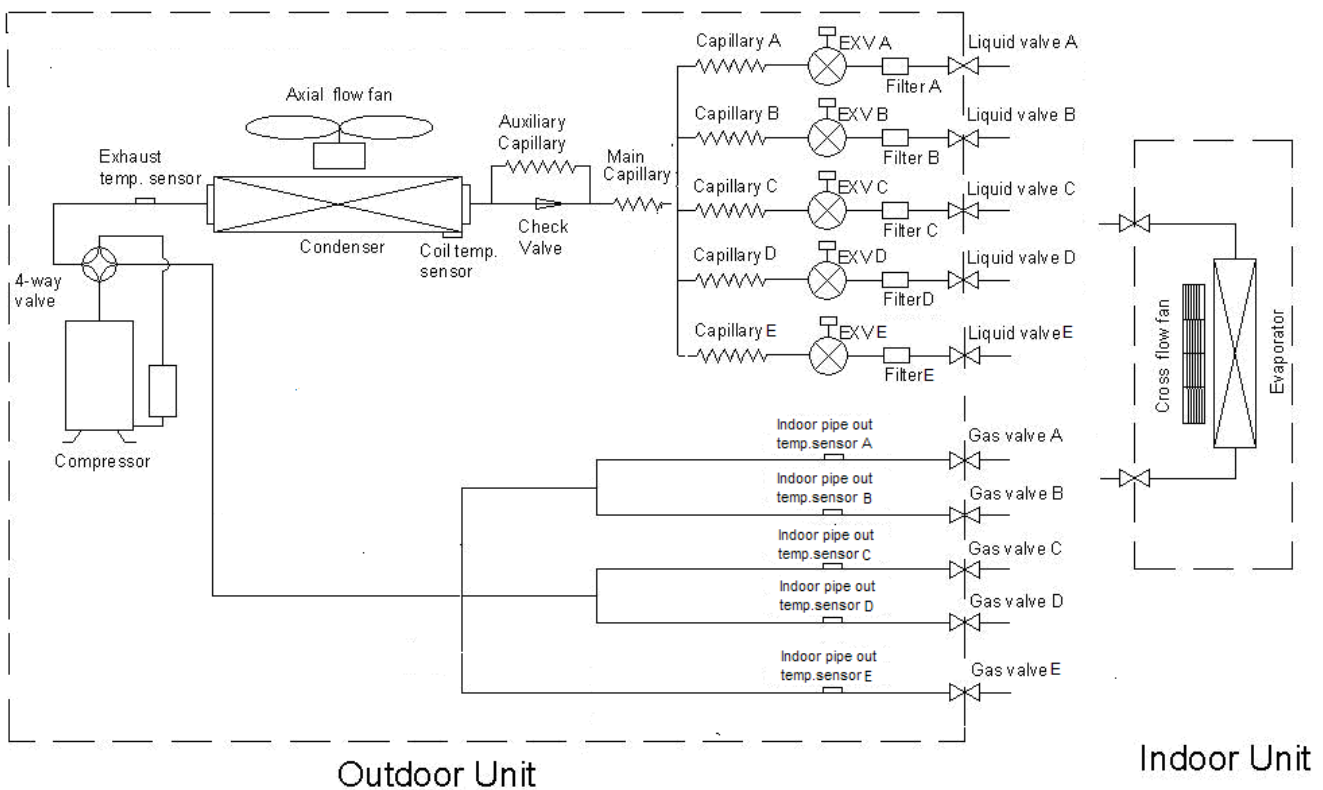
Axial flow fan

Exhaust temp. sensor

Condenser

Coil temp. sensor

Auxiliary Capillary

Check Valve

Main Capillary

4-way valve

Compressor

Capillary A

EXV A

Filter A

Liquid valve A

Capillary B

EXV B

Filter B

Liquid valve B

Capillary C

EXV C

Filter C

Liquid valve C

Capillary D

EXVD

FilterD

Liquid valve D

Capillary E

EXVE

FilterE

Liquid valveE

Indoor pipe out temp.sensor A

Gas valve A

Indoor pipe out temp.sensor B

Gas valve B

Indoor pipe out temp.sensor C

Gas valve C

Indoor pipe out temp.sensor D

Gas valve D

Indoor pipe out temp.sensor E

Gas valve E

Cross flow fan

Evaporator

Outdoor Unit

Indoor Unit